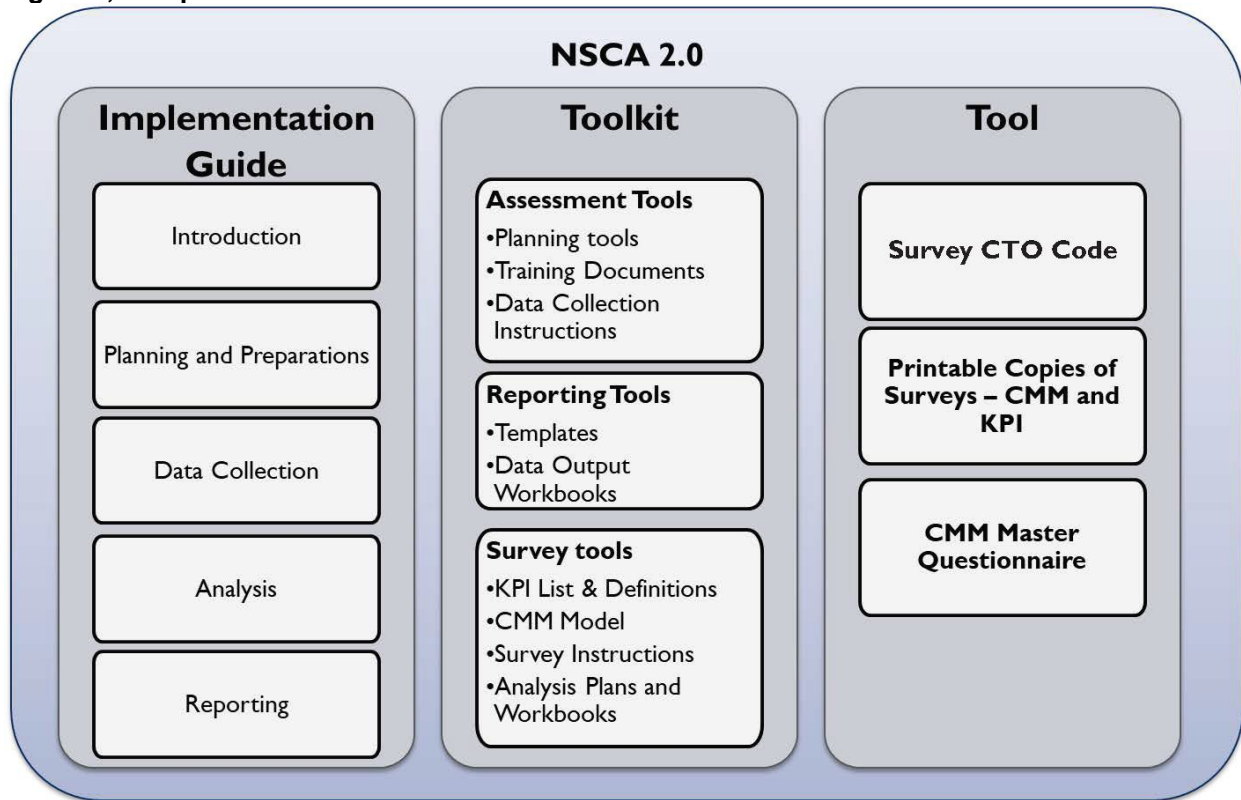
NSCA 2.0

Implementation Guide

Introduction

Planning and Preparations

Data Collection

Analysis

Reporting

Toolkit

Assessment Tools
•Planning tools
•Training Documents
•Data Collection Instructions

Reporting Tools
•Templates
•Data Output Workbooks

Survey tools
•KPI List & Definitions
•CMM Model
•Survey Instructions
•Analysis Plans and Workbooks

Tool

Survey CTO Code

Printable Copies of Surveys – CMM and KPI

CMM Master Questionnaire